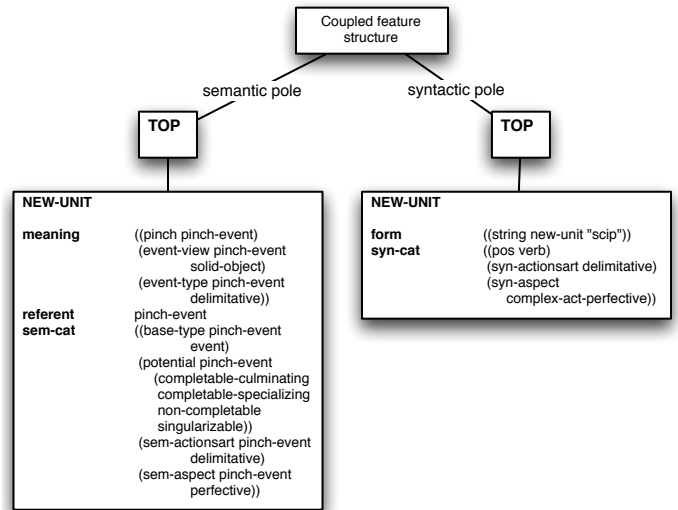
Coupled feature structure

semantic pole

syntactic pole

TOP

TOP

NEW-UNIT

meaning ((pinch pinch-event) (event-view pinch-event solid-object) (event-type pinch-event delimitative))
referent pinch-event
sem-cat ((base-type pinch-event event) (potential pinch-event (completable-culminating completable-specializing non-completable singularizable)) (sem-actionsart pinch-event delimitative) (sem-aspect pinch-event perfective))

NEW-UNIT

form ((string new-unit "scip"))
syn-cat ((pos verb) (syn-actionsart delimitative) (syn-aspect complex-act-perfective))